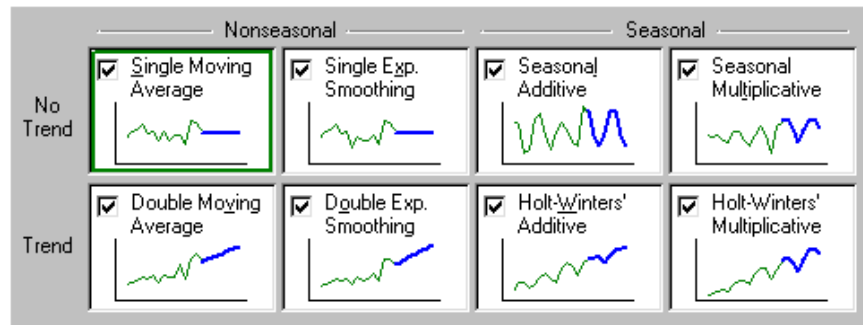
| | Nonseasonal | | Seasonal | |
|---|---|---|---|---|
| No Trend | Single Moving Average | Single Exp. Smoothing | Seasonal Additive | Seasonal Multiplicative |
| Trend | Double Moving Average | Double Exp. Smoothing | Holt-Winters' Additive | Holt-Winters' Multiplicative |